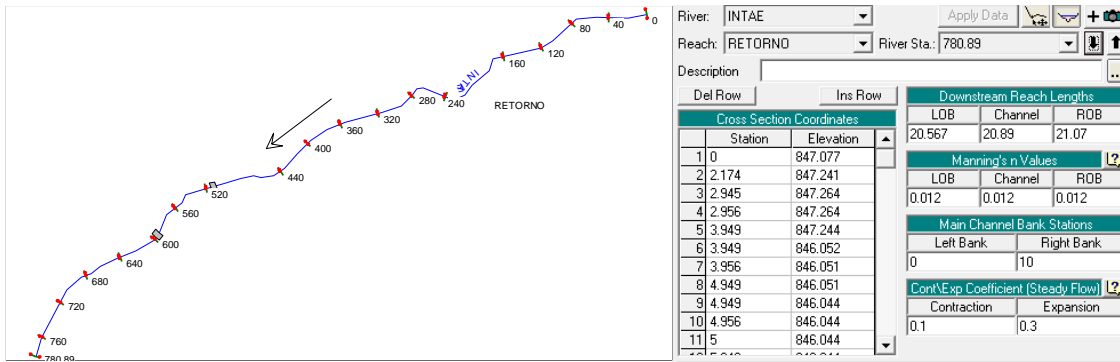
0
40
80
120
160
INTAE
240
280
RETORNO
320
360
400
440
520
560
600
640
680
720
760
780.89

River: INTAE
Apply Data
Reach: RETORNO
River Sta.: 780.89
Description
Del Row
Ins Row
Cross Section Coordinates

| | Station | Elevation |
|---|---|---|
| 1 | 0 | 847.077 |
| 2 | 2.174 | 847.241 |
| 3 | 2.945 | 847.264 |
| 4 | 2.956 | 847.264 |
| 5 | 3.949 | 847.244 |
| 6 | 3.949 | 846.052 |
| 7 | 3.956 | 846.051 |
| 8 | 4.949 | 846.051 |
| 9 | 4.949 | 846.044 |
| 10 | 4.956 | 846.044 |
| 11 | 5 | 846.044 |

Downstream Reach Lengths

| LOB | Channel | ROB |
|---|---|---|
| 20.567 | 20.89 | 21.07 |

Manning's n Values

| LOB | Channel | ROB |
|---|---|---|
| 0.012 | 0.012 | 0.012 |

Main Channel Bank Stations

| Left Bank | Right Bank |
|---|---|
| 0 | 10 |

Cont\Exp Coefficient (Steady Flow)

| Contraction | Expansion |
|---|---|
| 0.1 | 0.3 |